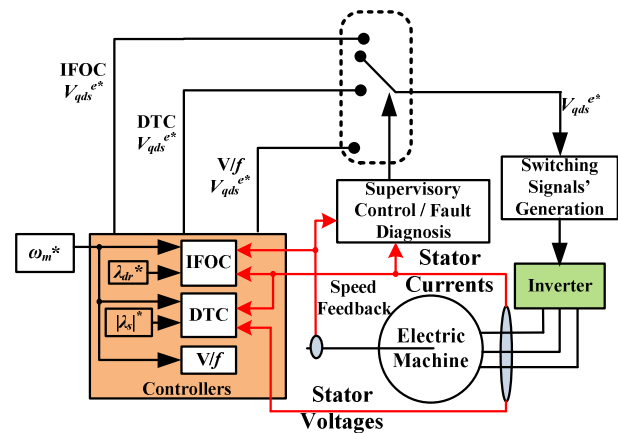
IFOC
$V_{qds}^{e*}$

DTC
$V_{qds}^{e*}$

V/f
$V_{qds}^{e*}$

$V_{qds}^{e*}$

Switching Signals' Generation

Supervisory Control / Fault Diagnosis

$\omega_m$*

$\lambda_{dr}$*

IFOC

$|\lambda_s|^*$

DTC

V/f

Controllers

Stator Currents

Speed Feedback

Inverter

Electric Machine

Stator Voltages